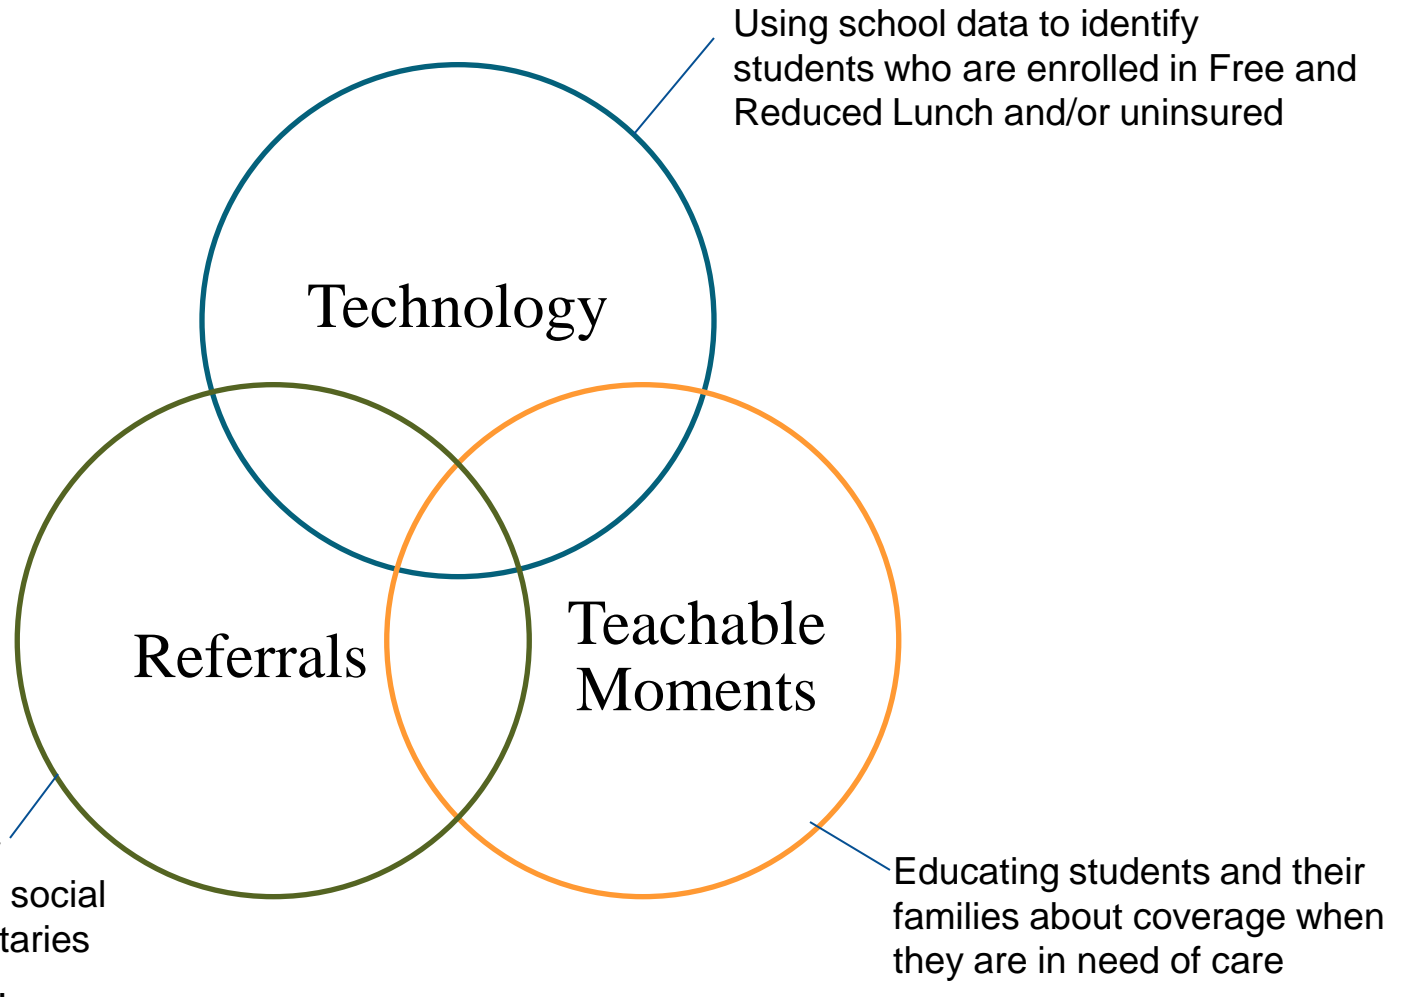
Using school data to identify students who are enrolled in Free and Reduced Lunch and/or uninsured

Technology

Referrals

Teachable Moments

social
taries

Educating students and their families about coverage when they are in need of care